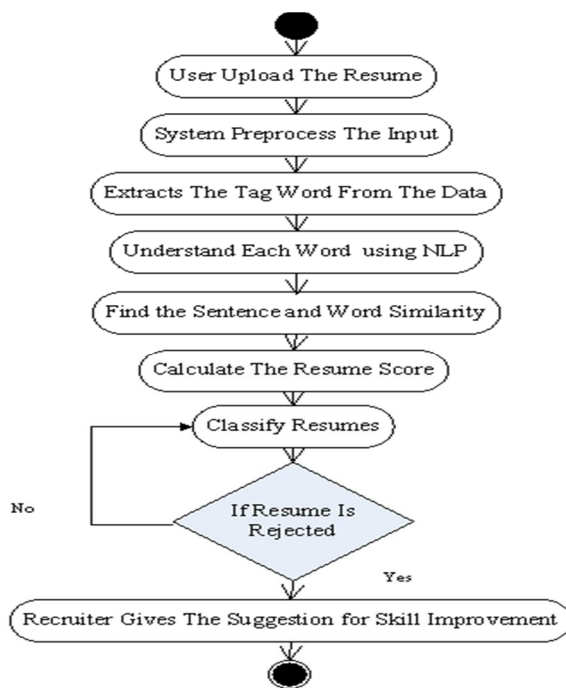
User Upload The Resume

System Preprocess The Input

Extracts The Tag Word From The Data

Understand Each Word using NLP

Find the Sentence and Word Similarity

Calculate The Resume Score

Classify Resumes

No

If Resume Is Rejected

Yes

Recruiter Gives The Suggestion for Skill Improvement